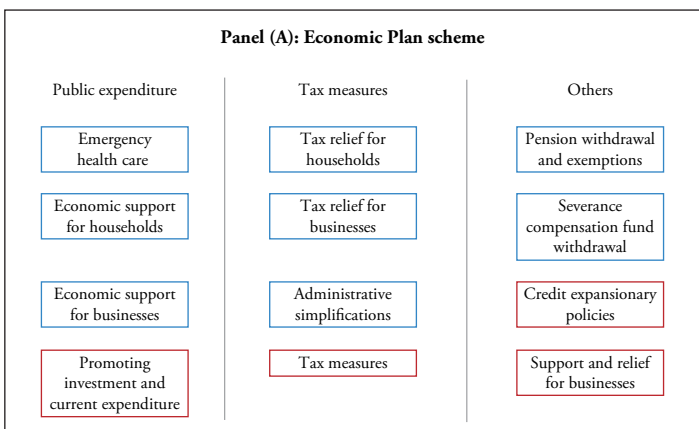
Panel (A): Economic Plan scheme

Public expenditure

Emergency health care

Economic support for households

Economic support for businesses

Promoting investment and current expenditure

Tax measures

Tax relief for households

Tax relief for businesses

Administrative simplifications

Tax measures

Others

Pension withdrawal and exemptions

Severance compensation fund withdrawal

Credit expansionary policies

Support and relief for businesses